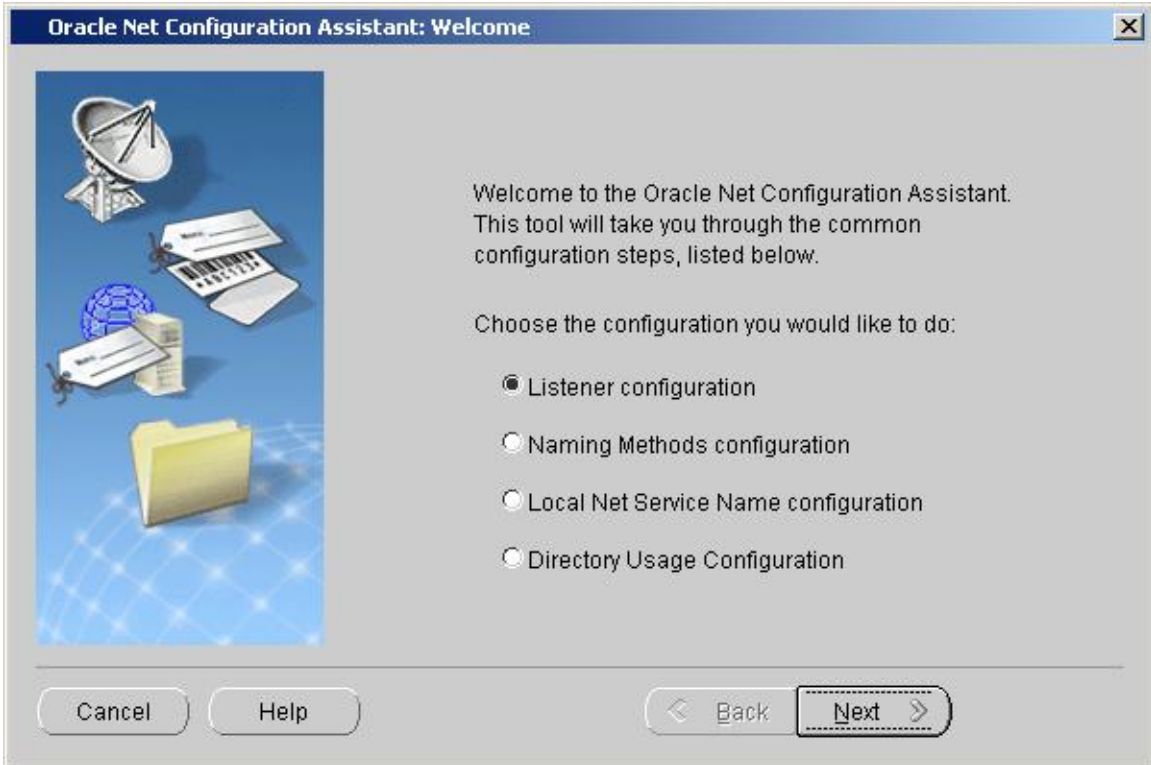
Oracle Net Configuration Assistant: Welcome

Welcome to the Oracle Net Configuration Assistant. This tool will take you through the common configuration steps, listed below.

Choose the configuration you would like to do:

Listener configuration

Naming Methods configuration

Local Net Service Name configuration

Directory Usage Configuration

Cancel

Help

Back

Next